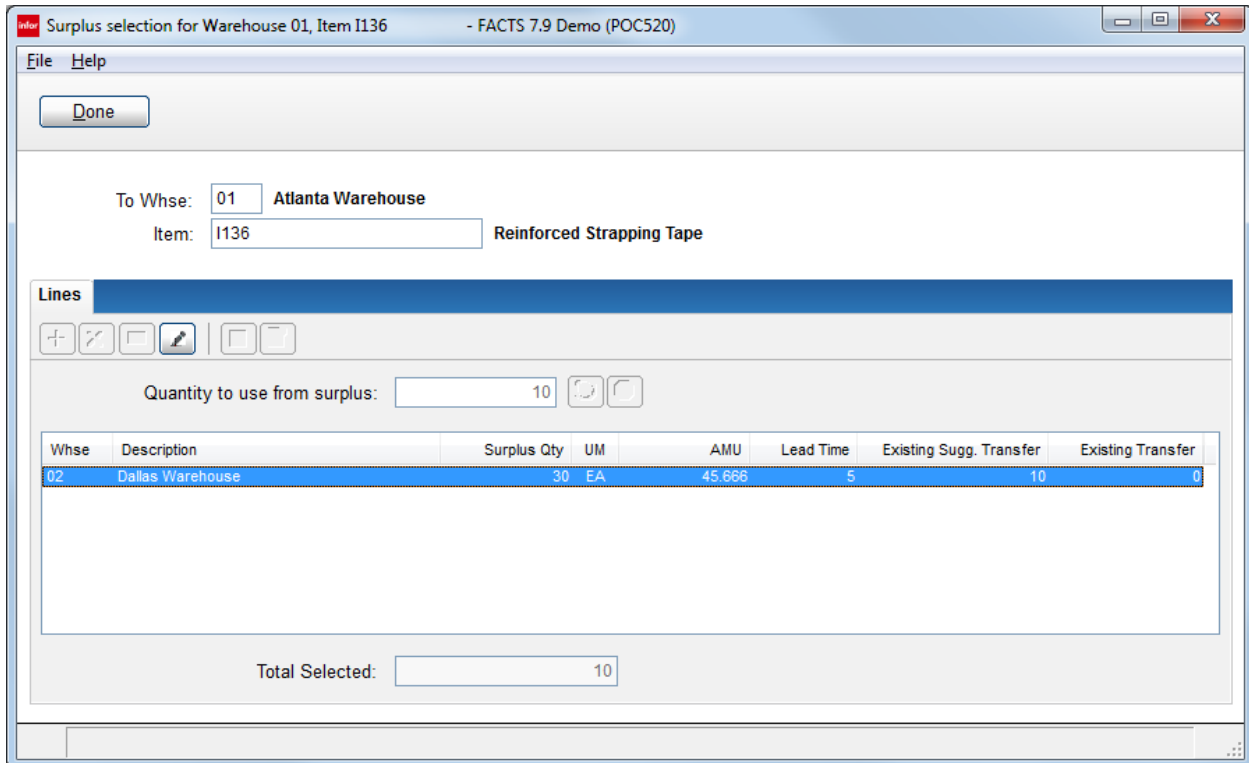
infor Surplus selection for Warehouse 01, Item I136 - FACTS 7.9 Demo (POC520)

File Help

Done

To Whse: 01 Atlanta Warehouse
Item: I136 Reinforced Strapping Tape

Lines

Quantity to use from surplus: 10

| Whse | Description | Surplus Qty | UM | AMU | Lead Time | Existing Sugg. Transfer | Existing Transfer |
|---|---|---|---|---|---|---|---|
| 02 | Dallas Warehouse | 30 | EA | 45.666 | 5 | 10 | 0 |

Total Selected: 10